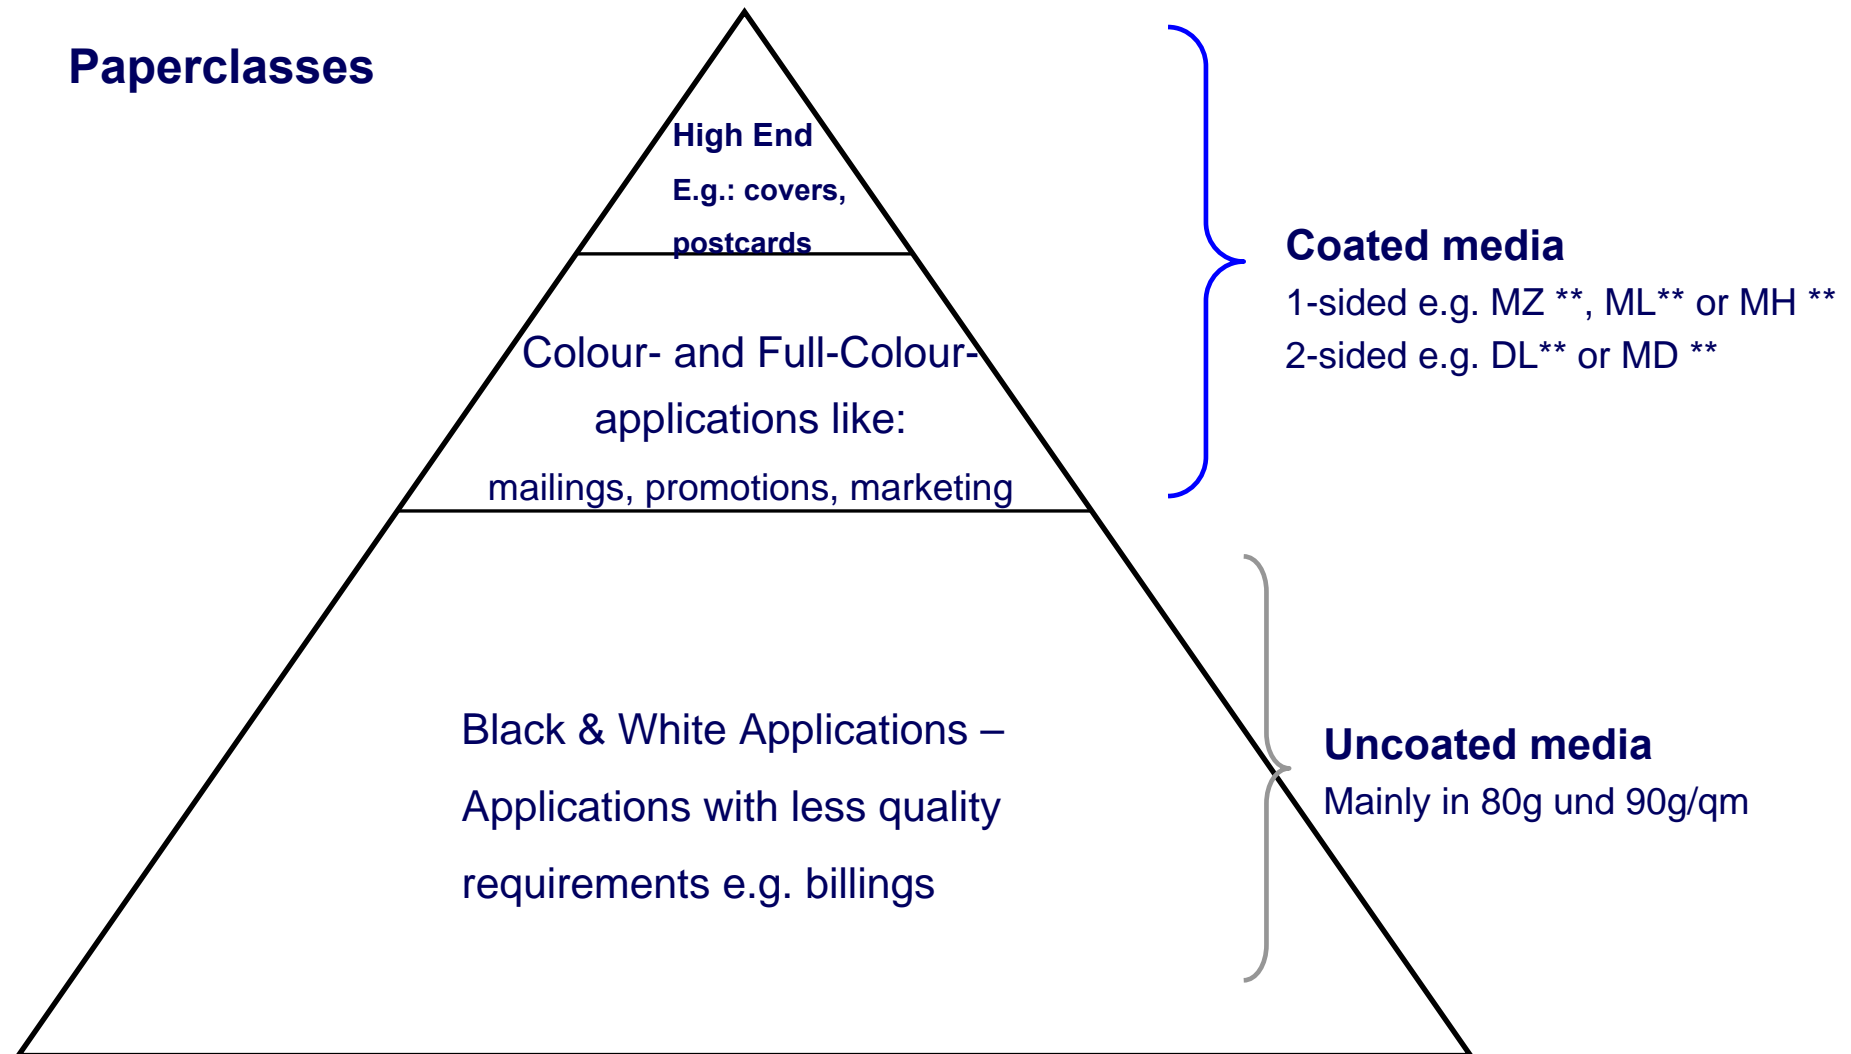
Paperclasses

High End
E.g.: covers, postcards

Colour- and Full-Colour-applications like:
mailings, promotions, marketing

Black & White Applications – Applications with less quality requirements e.g. billings

Coated media
1-sided e.g. MZ **, ML** or MH **
2-sided e.g. DL** or MD **

Uncoated media
Mainly in 80g und 90g/qm